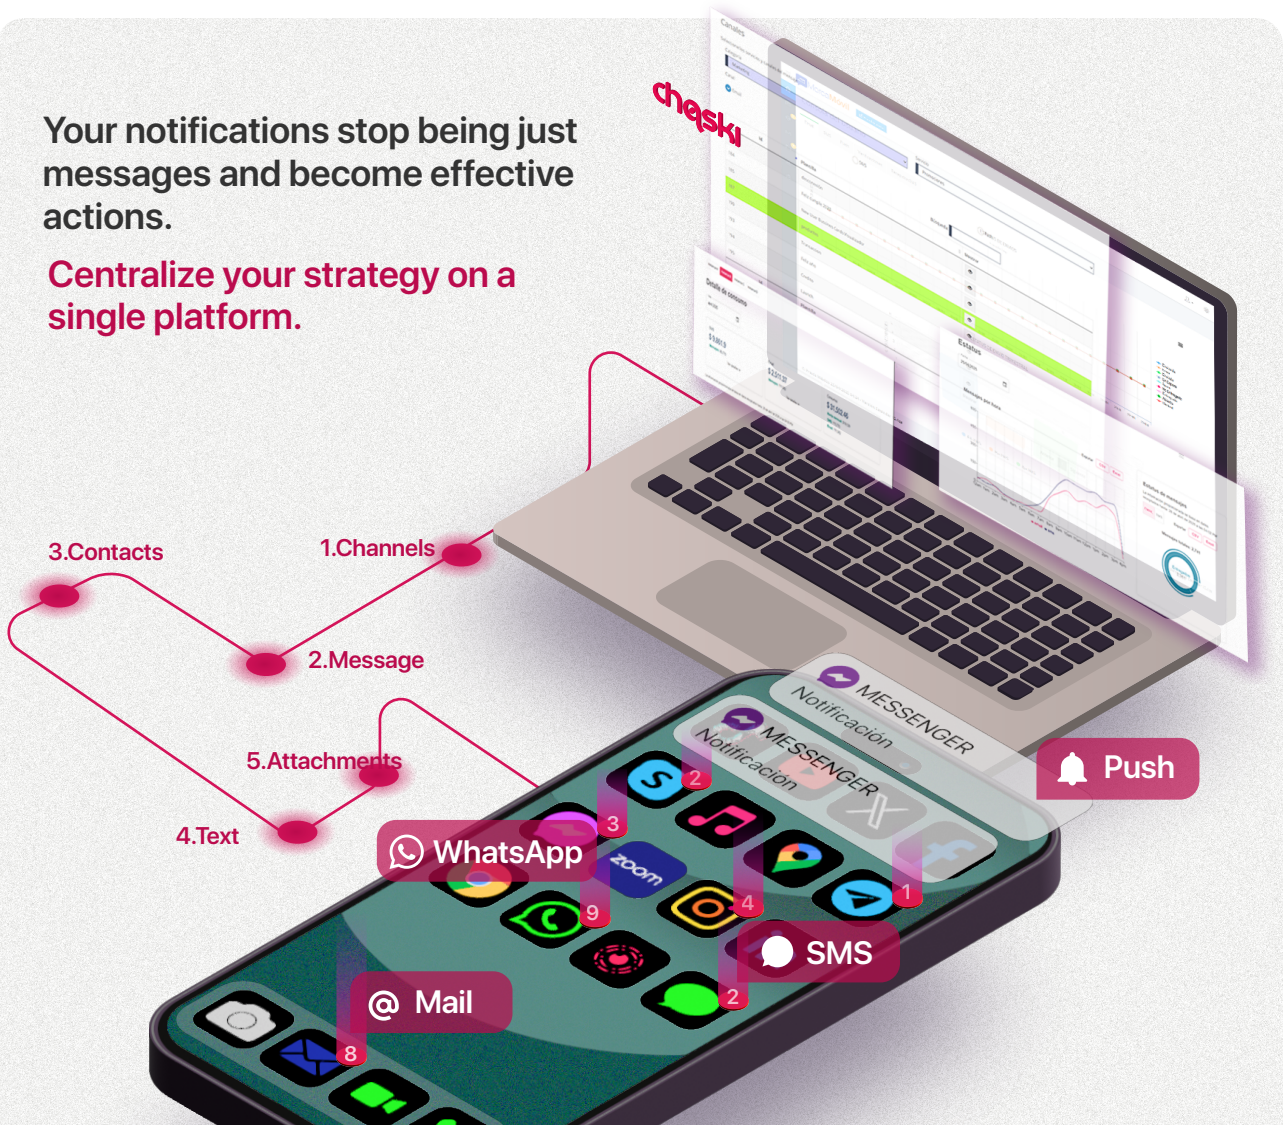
Your notifications stop being just messages and become effective actions.

Centralize your strategy on a single platform.

chaski

3.Contacts
1.Channels
2.Message
5.Attachments
4.Text

MESSENGER
Notificación
MESSENGER
Notificación

Push
WhatsApp
SMS
Mail

zoom

2
3
4
1
9
2
8